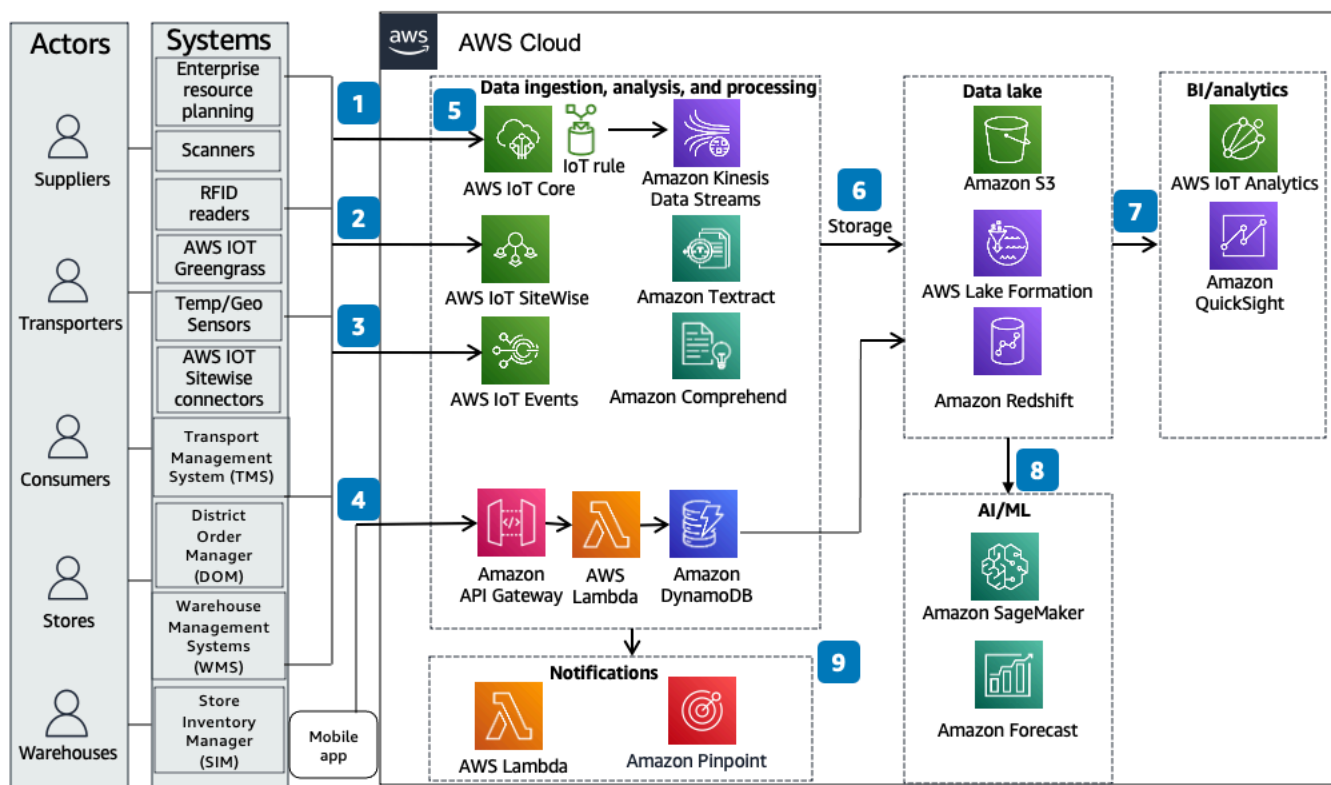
Actors

Suppliers

Transporters

Consumers

Stores

Warehouses

Systems

Enterprise resource planning

Scanners

RFID readers

AWS IOT Greengrass

Temp/Geo Sensors

AWS IOT Sitewise connectors

Transport Management System (TMS)

District Order Manager (DOM)

Warehouse Management Systems (WMS)

Store Inventory Manager (SIM)

Mobile app

aws

AWS Cloud

1

2

3

4

Data ingestion, analysis, and processing

5

AWS IoT Core

IoT rule

Amazon Kinesis Data Streams

AWS IoT SiteWise

Amazon Textract

AWS IoT Events

Amazon Comprehend

Amazon API Gateway

AWS Lambda

Amazon DynamoDB

6

Storage

Data lake

Amazon S3

AWS Lake Formation

Amazon Redshift

7

BI/analytics

AWS IoT Analytics

Amazon QuickSight

8

AI/ML

Amazon SageMaker

Amazon Forecast

9

Notifications

AWS Lambda

Amazon Pinpoint